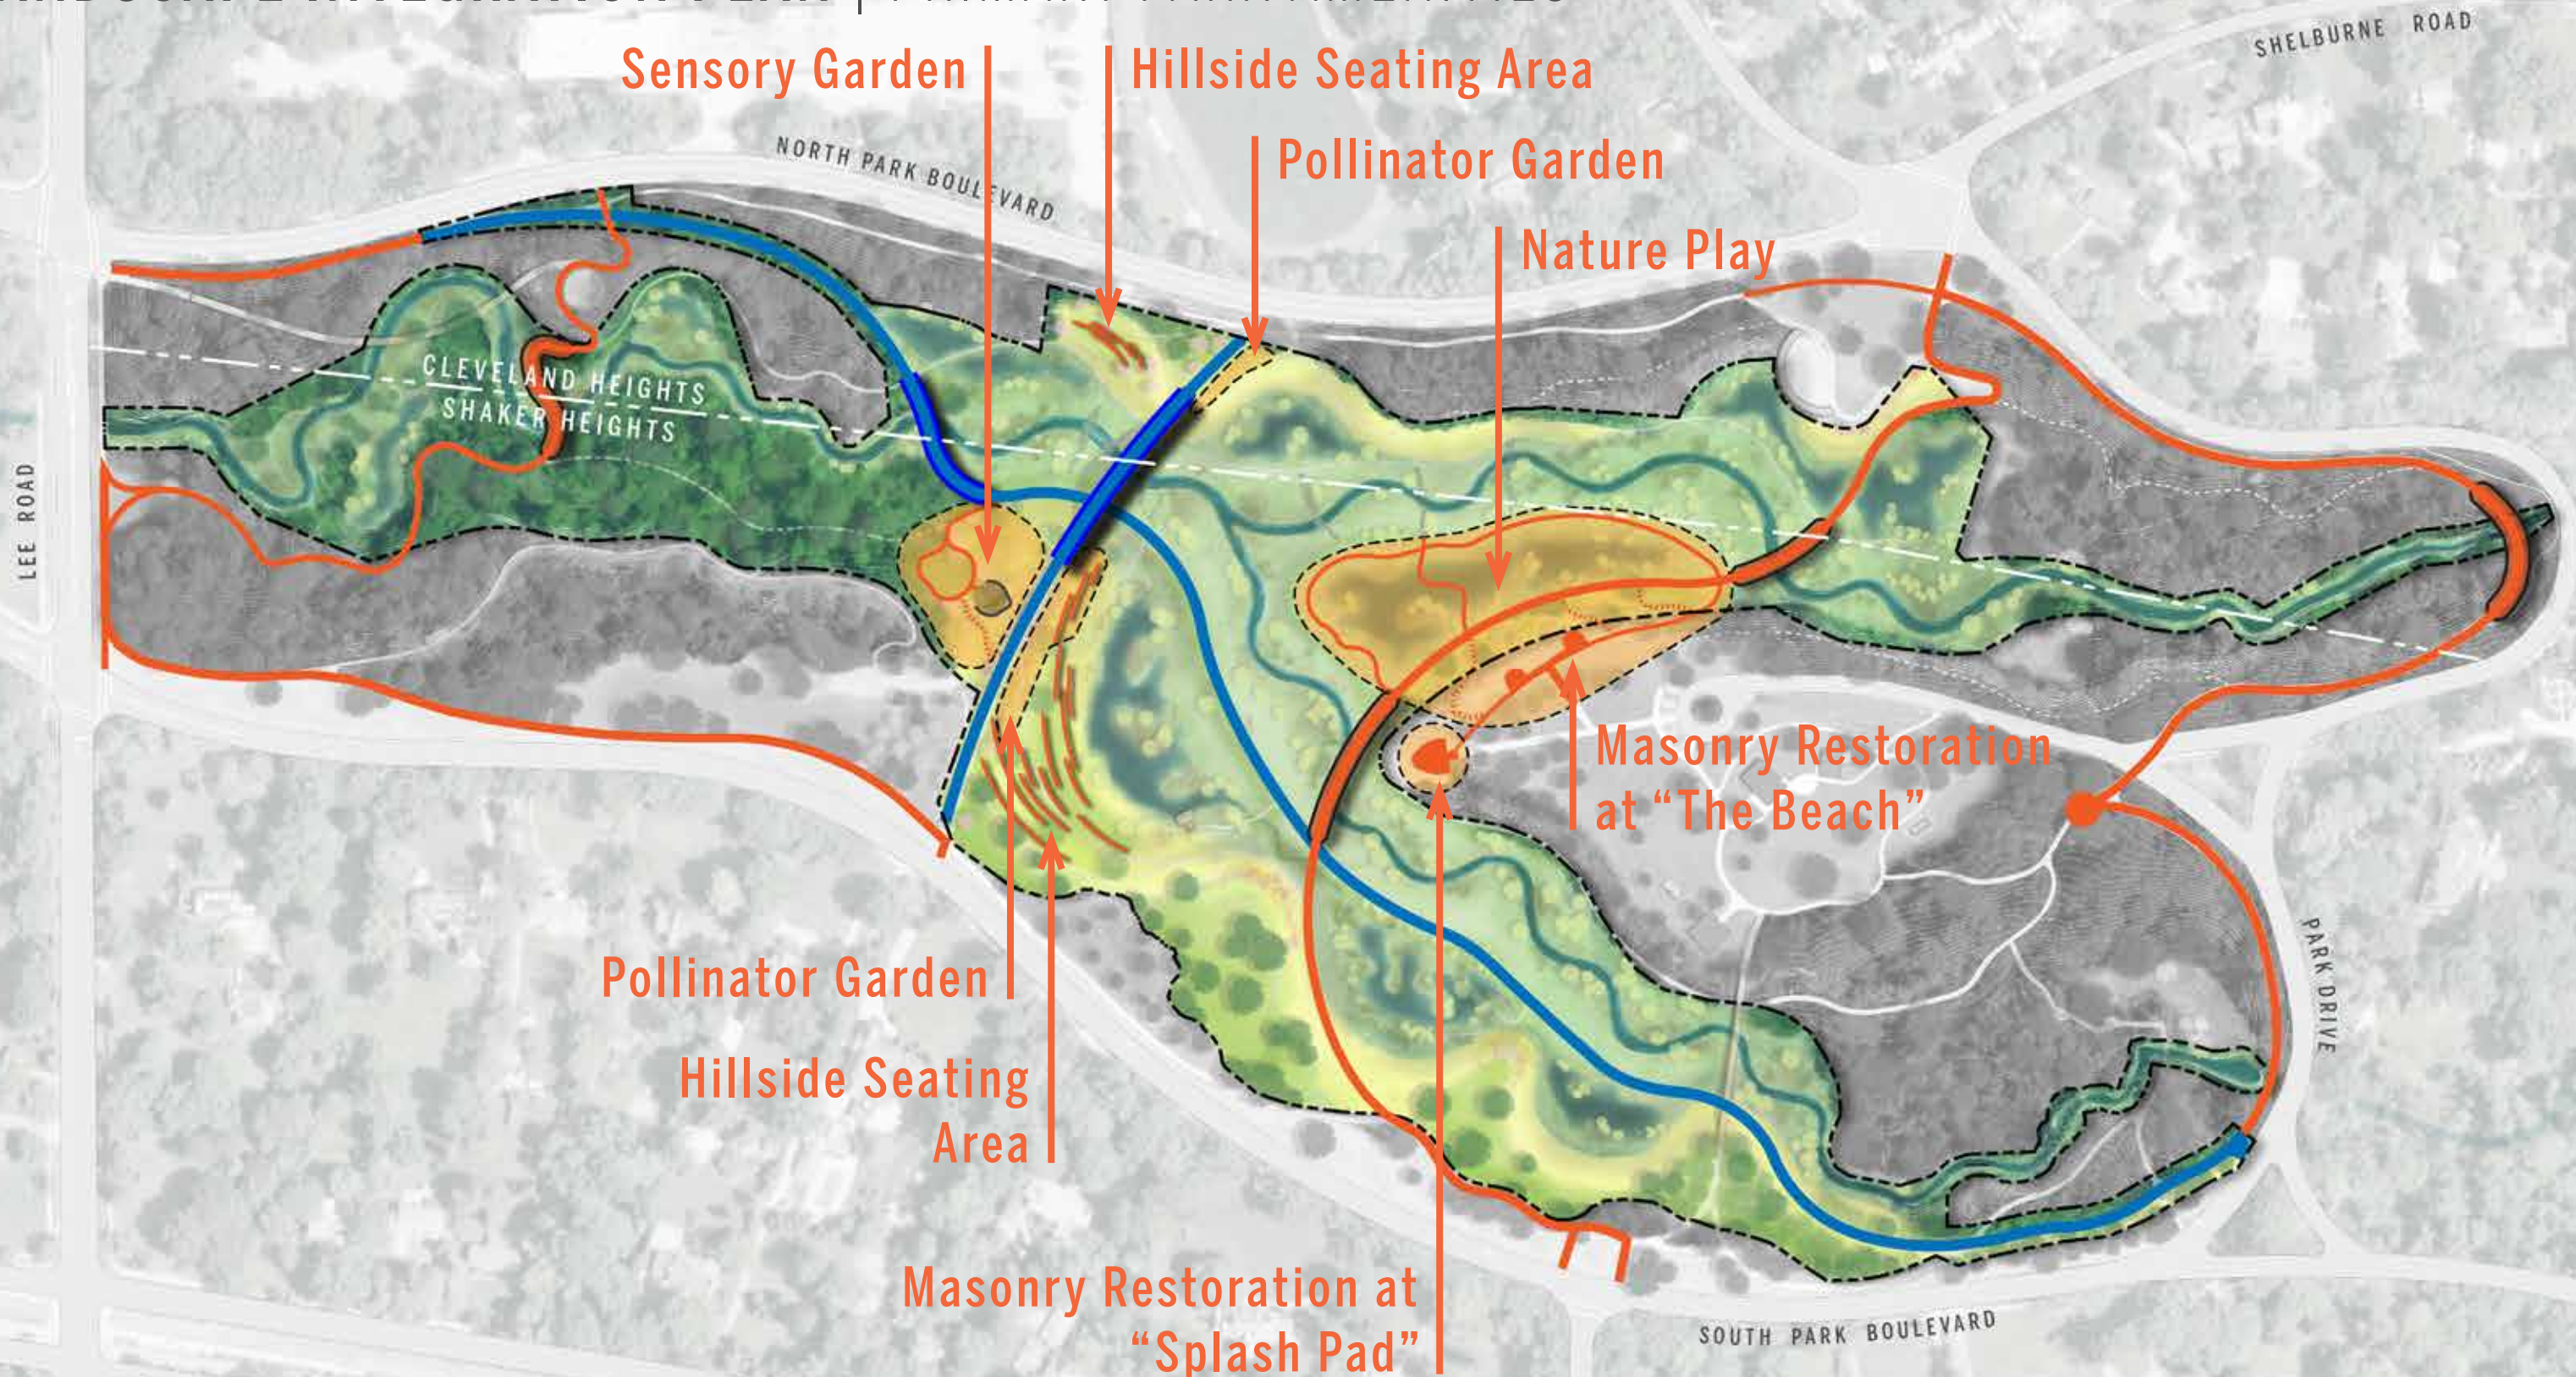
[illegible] | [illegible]

Sensory Garden

Hillside Seating Area

Pollinator Garden

Nature Play

SHELBURNE ROAD

NORTH PARK BOULEVARD

CLEVELAND HEIGHTS
SHAKER HEIGHTS

LEE ROAD

Masonry Restoration at "The Beach"

PARK DRIVE

Pollinator Garden

Hillside Seating Area

Masonry Restoration at "Splash Pad"

SOUTH PARK BOULEVARD